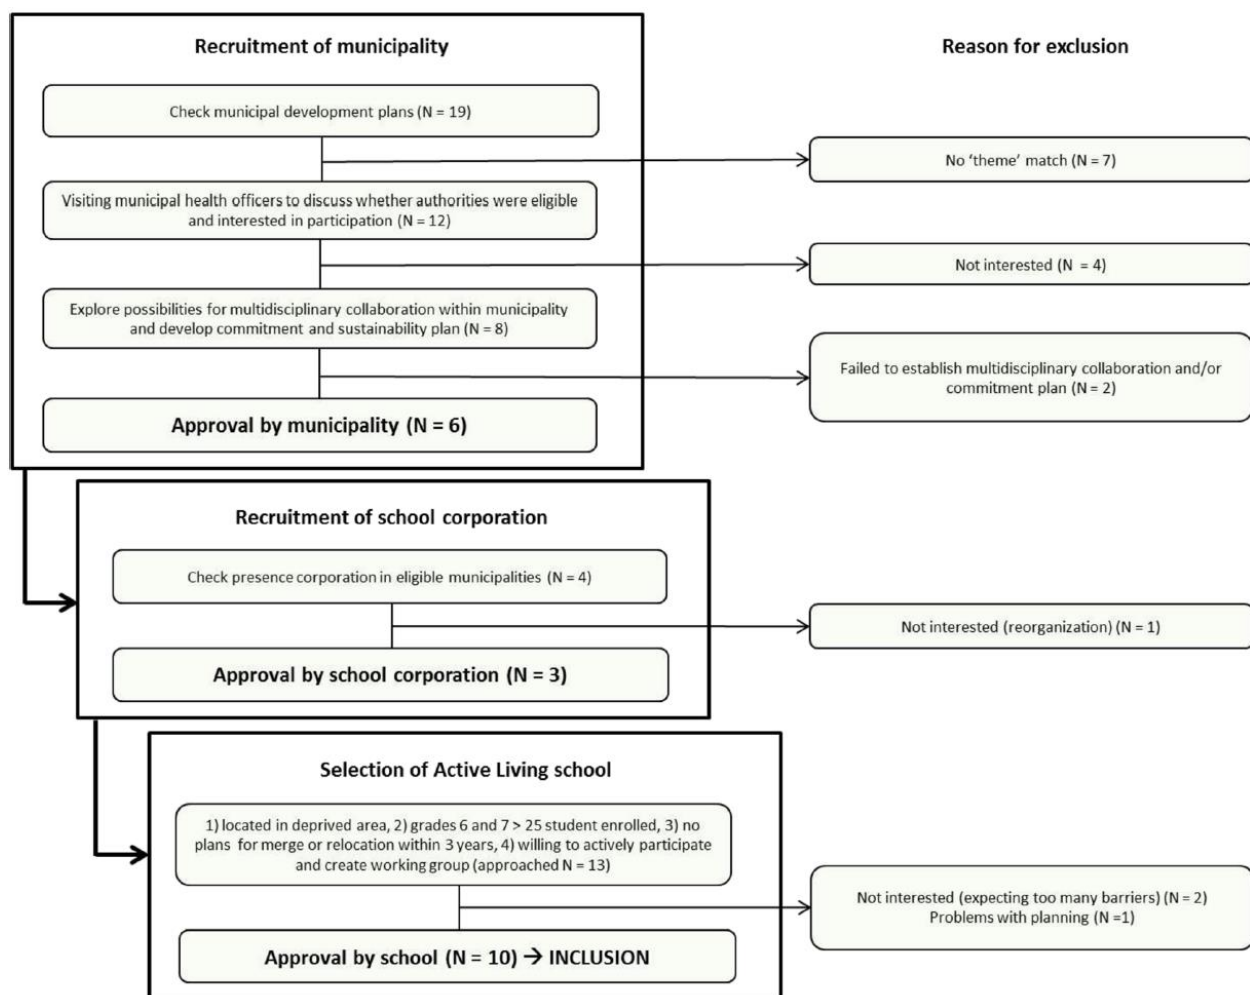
Recruitment of municipality

Reason for exclusion

Check municipal development plans (N = 19)

No 'theme' match (N = 7)

Visiting municipal health officers to discuss whether authorities were eligible and interested in participation (N = 12)

Not interested (N = 4)

Explore possibilities for multidisciplinary collaboration within municipality and develop commitment and sustainability plan (N = 8)

Failed to establish multidisciplinary collaboration and/or commitment plan (N = 2)

Approval by municipality (N = 6)

Recruitment of school corporation

Check presence corporation in eligible municipalities (N = 4)

Not interested (reorganization) (N = 1)

Approval by school corporation (N = 3)

Selection of Active Living school

1) located in deprived area, 2) grades 6 and 7 > 25 student enrolled, 3) no plans for merge or relocation within 3 years, 4) willing to actively participate and create working group (approached N = 13)

Not interested (expecting too many barriers) (N = 2)
Problems with planning (N =1)

Approval by school (N = 10) → INCLUSION